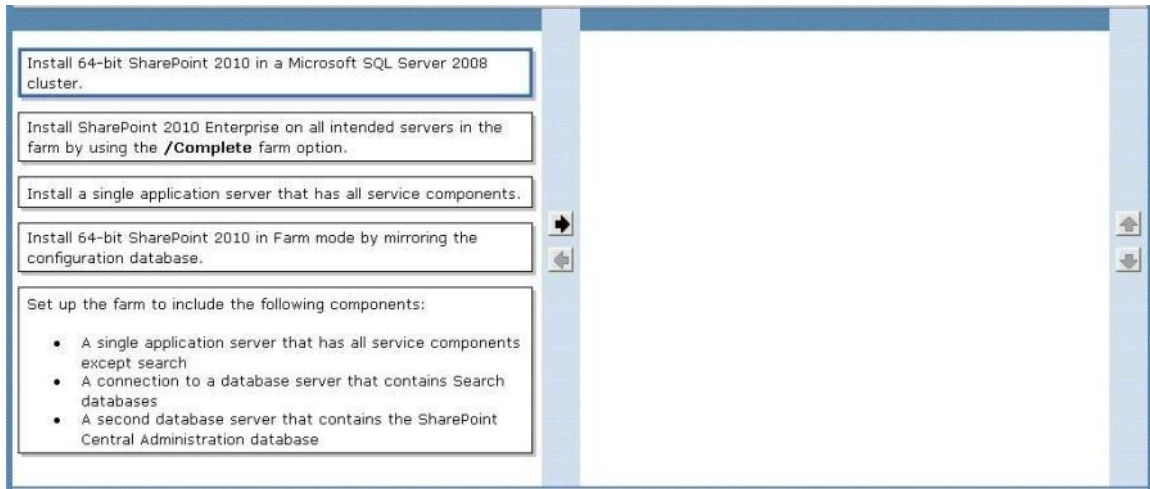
Install 64-bit SharePoint 2010 in a Microsoft SQL Server 2008 cluster.

Install SharePoint 2010 Enterprise on all intended servers in the farm by using the **/Complete** farm option.

Install a single application server that has all service components.

Install 64-bit SharePoint 2010 in Farm mode by mirroring the configuration database.

Set up the farm to include the following components:

- A single application server that has all service components except search
- A connection to a database server that contains Search databases
- A second database server that contains the SharePoint Central Administration database